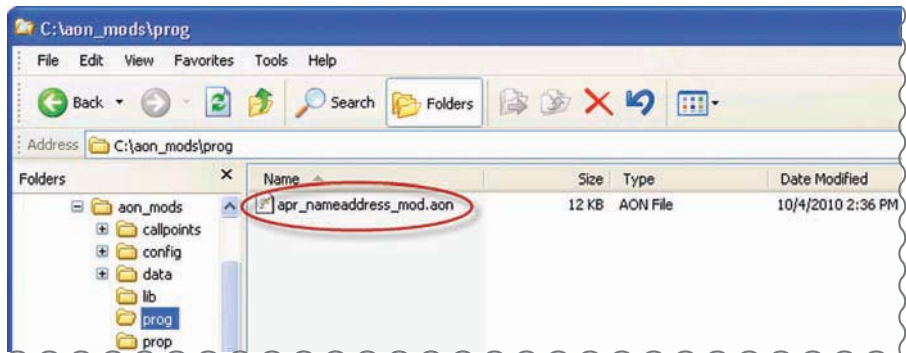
C:\aon_mods\prog

File Edit View Favorites Tools Help

Back Search Folders

Address C:\aon_mods\prog

Folders ×

aon_mods
callpoints
config
data
lib
prog
prop

| Name | Size | Type | Date Modified |
|---|---|---|---|
| apr_nameaddress_mod.aon | 12 KB | AON File | 10/4/2010 2:36 PM |